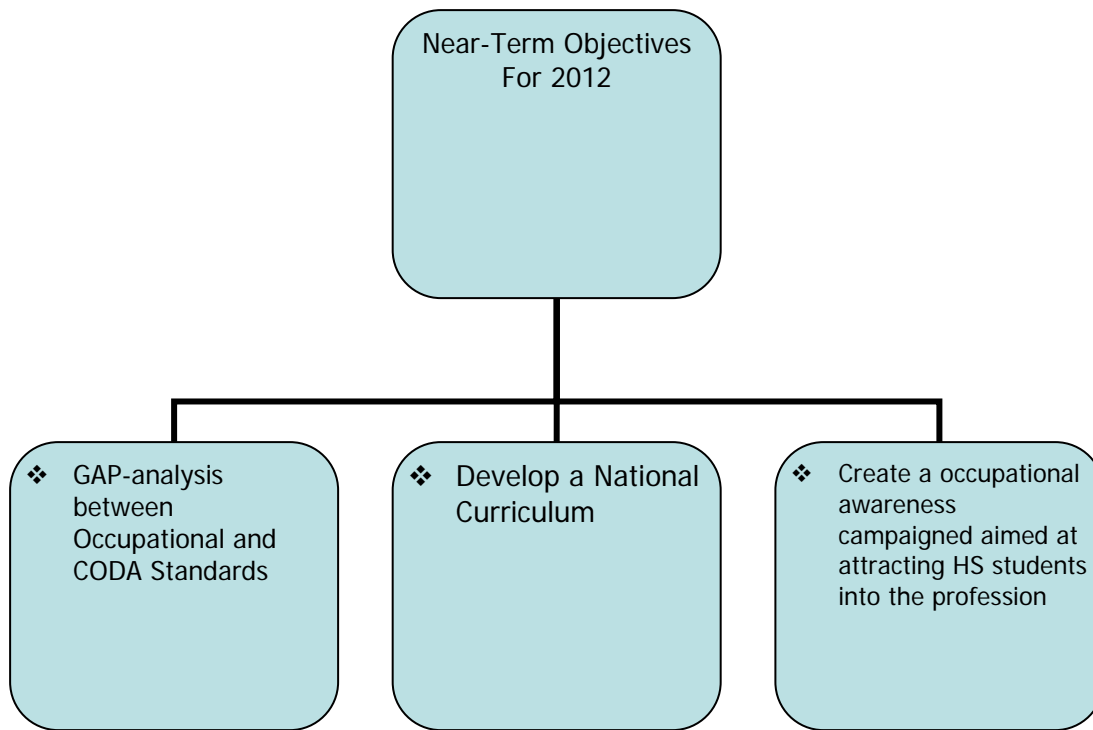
Near-Term Objectives For 2012

❖ GAP-analysis between Occupational and CODA Standards

❖ Develop a National Curriculum

❖ Create a occupational awareness campaigned aimed at attracting HS students into the profession